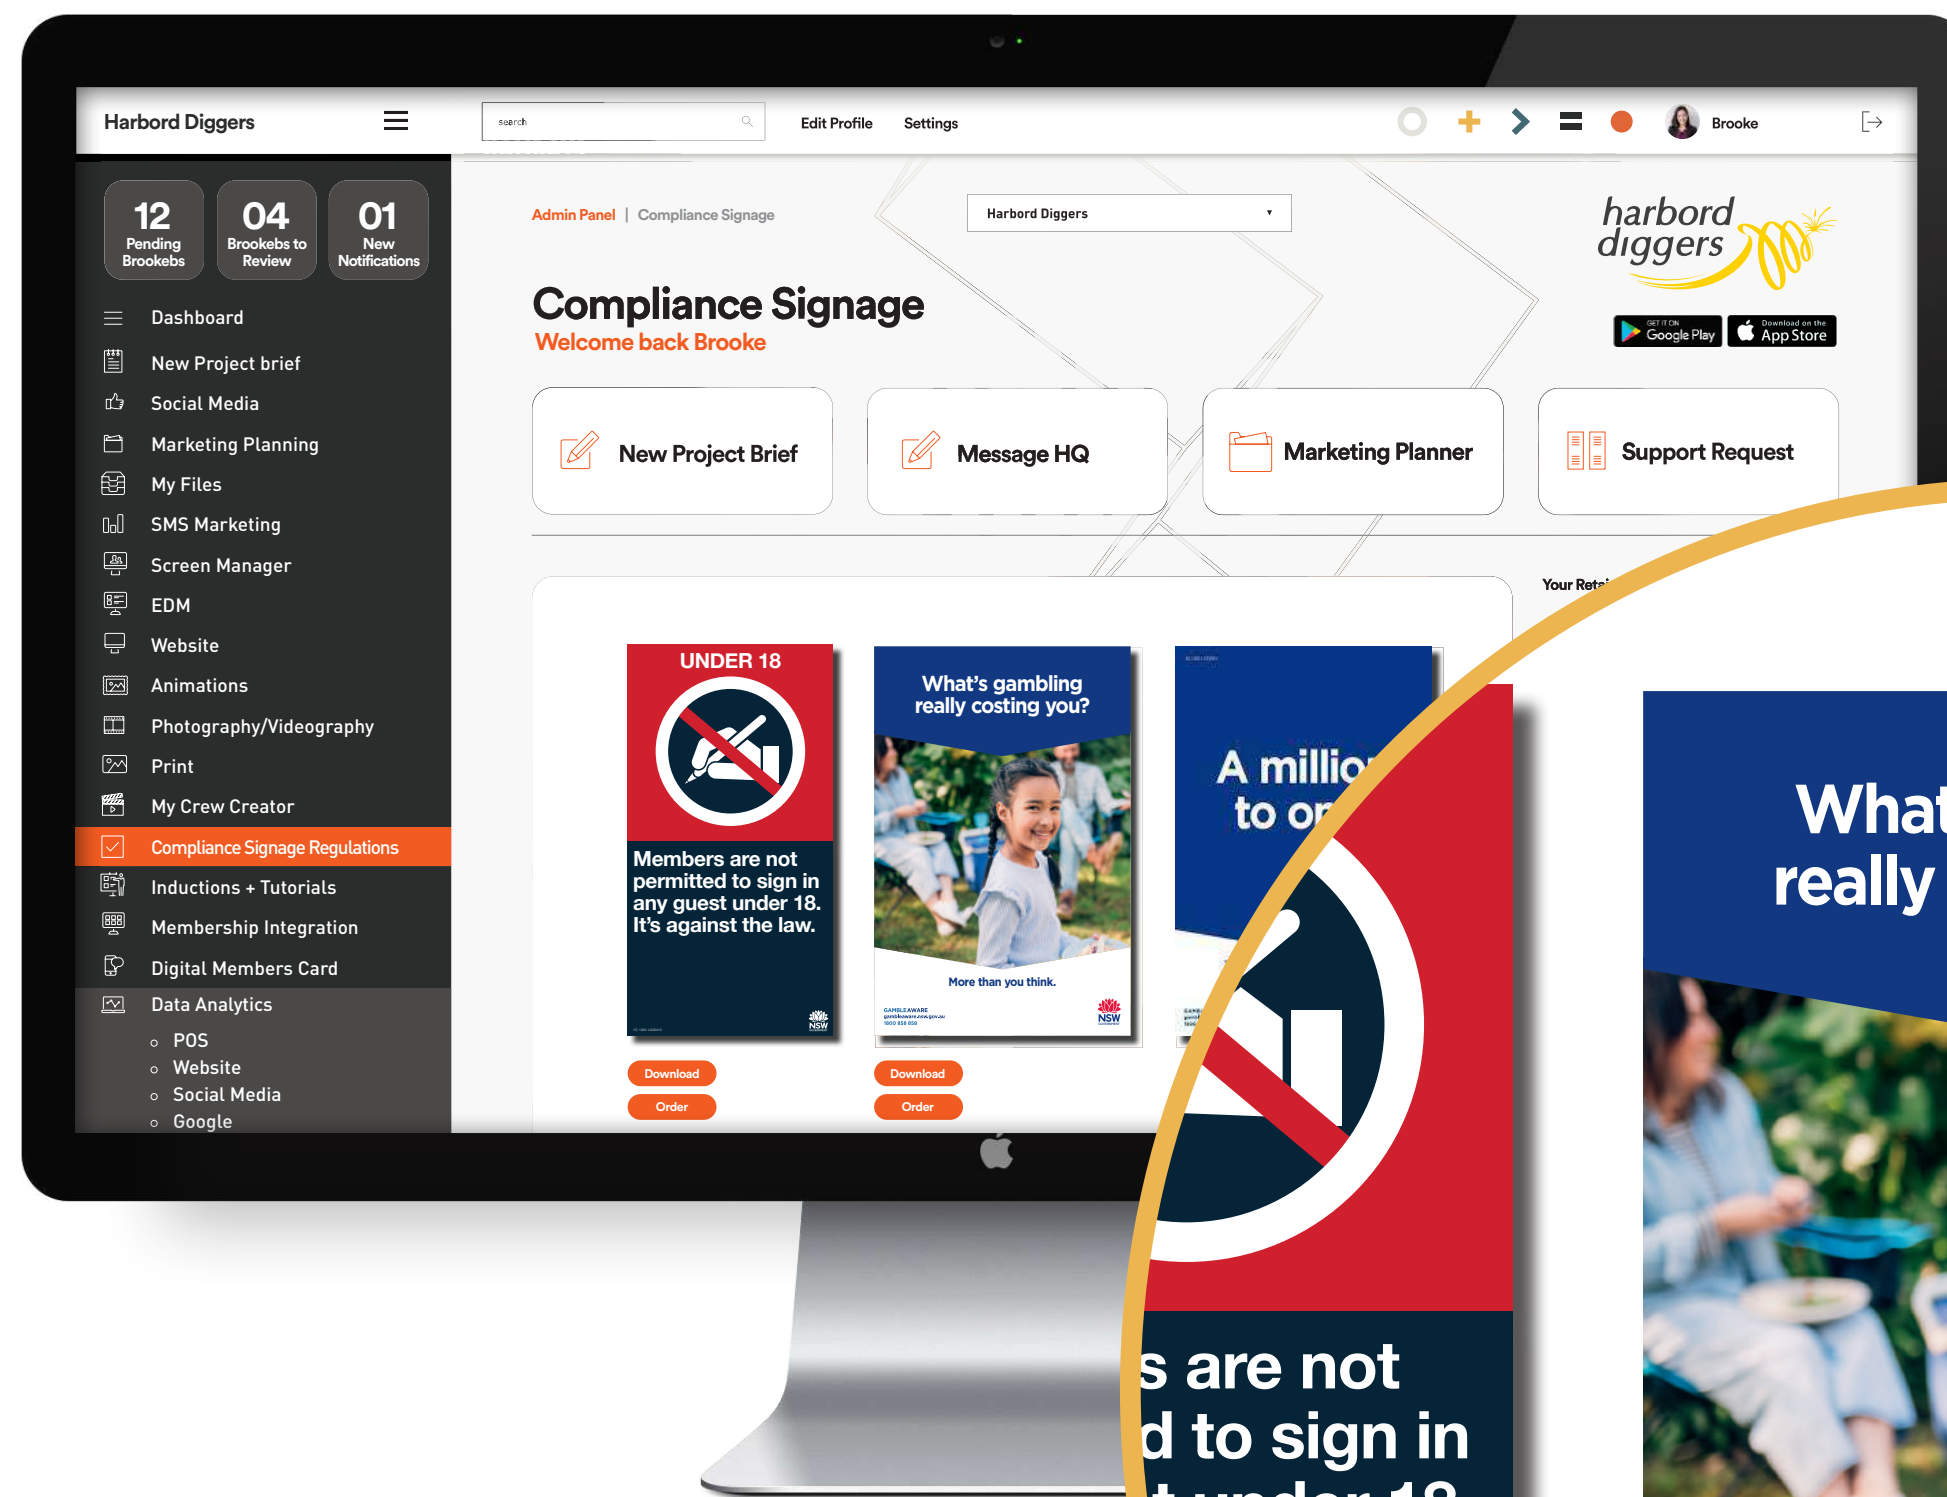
Harbord Diggers

search

Edit Profile Settings

Brooke

12 Pending Brookebs

04 Brookebs to Review

01 New Notifications

Dashboard
New Project brief
Social Media
Marketing Planning
My Files
SMS Marketing
Screen Manager
EDM
Website
Animations
Photography/Videography
Print
My Crew Creator
Compliance Signage Regulations
Inductions + Tutorials
Membership Integration
Digital Members Card
Data Analytics
POS
Website
Social Media
Google

Admin Panel | Compliance Signage

Harbord Diggers

harbord diggers

GET IT ON Google Play

Download on the App Store

Compliance Signage
Welcome back Brooke

New Project Brief

Message HQ

Marketing Planner

Support Request

Your Ret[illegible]

UNDER 18

Members are not permitted to sign in any guest under 18. It's against the law.

NSW

Download
Order

What's gambling really costing you?

More than you think.

GAMBLEAWARE

NSW

Download
Order

A millio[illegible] to o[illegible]

s are not d to sign in

What really